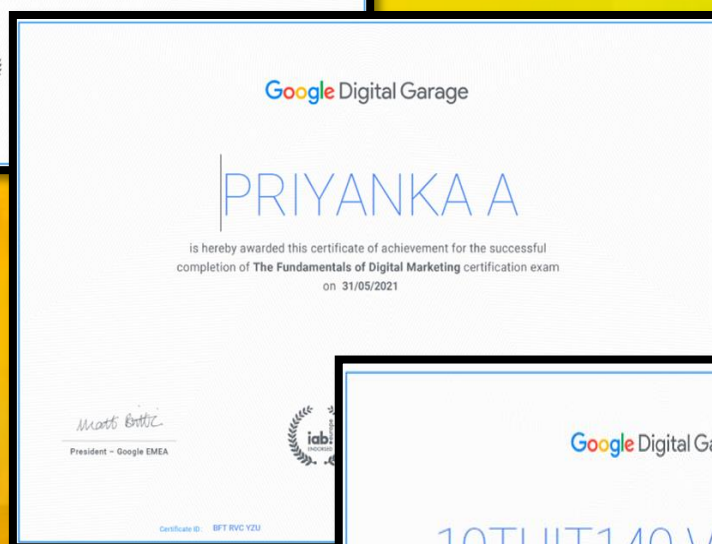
Google Digital Garage

PRIYANKA A

is hereby awarded this certificate of achievement for the successful completion of The Fundamentals of Digital Marketing certification exam on 31/05/2021

Matt Brittin
President – Google EMEA

iab. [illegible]

Certificate ID: BFT RVC YZU

Google Digital Ga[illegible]

10TUIT140 V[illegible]